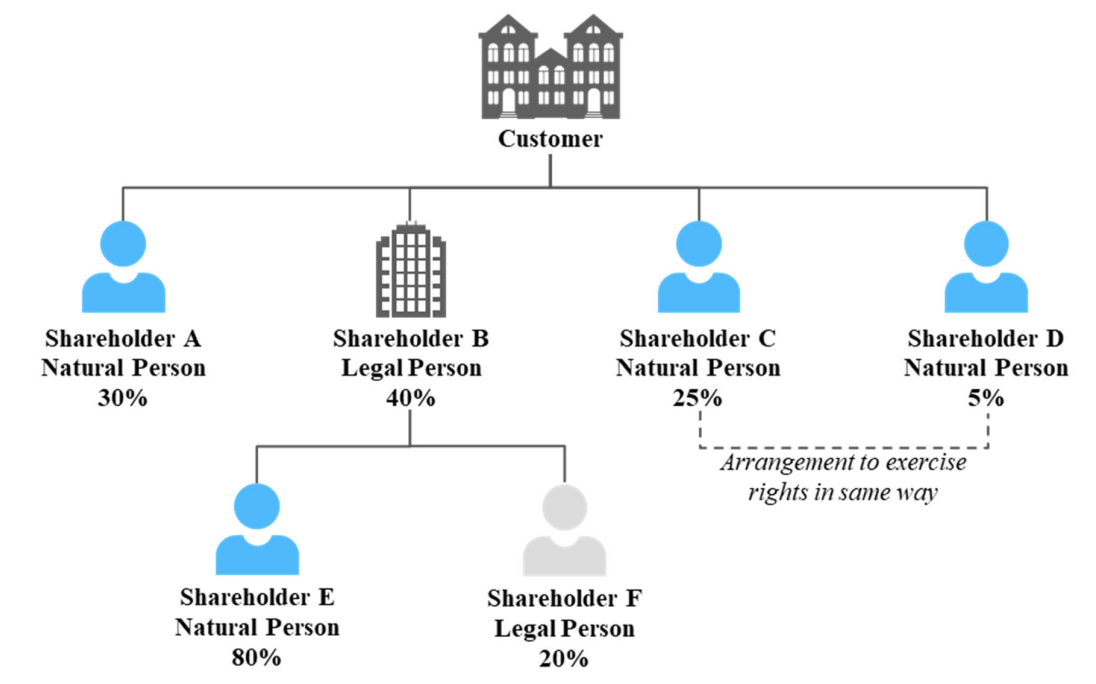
Customer

Shareholder A
Natural Person
30%

Shareholder B
Legal Person
40%

Shareholder C
Natural Person
25%

Shareholder D
Natural Person
5%

Arrangement to exercise rights in same way

Shareholder E
Natural Person
80%

Shareholder F
Legal Person
20%